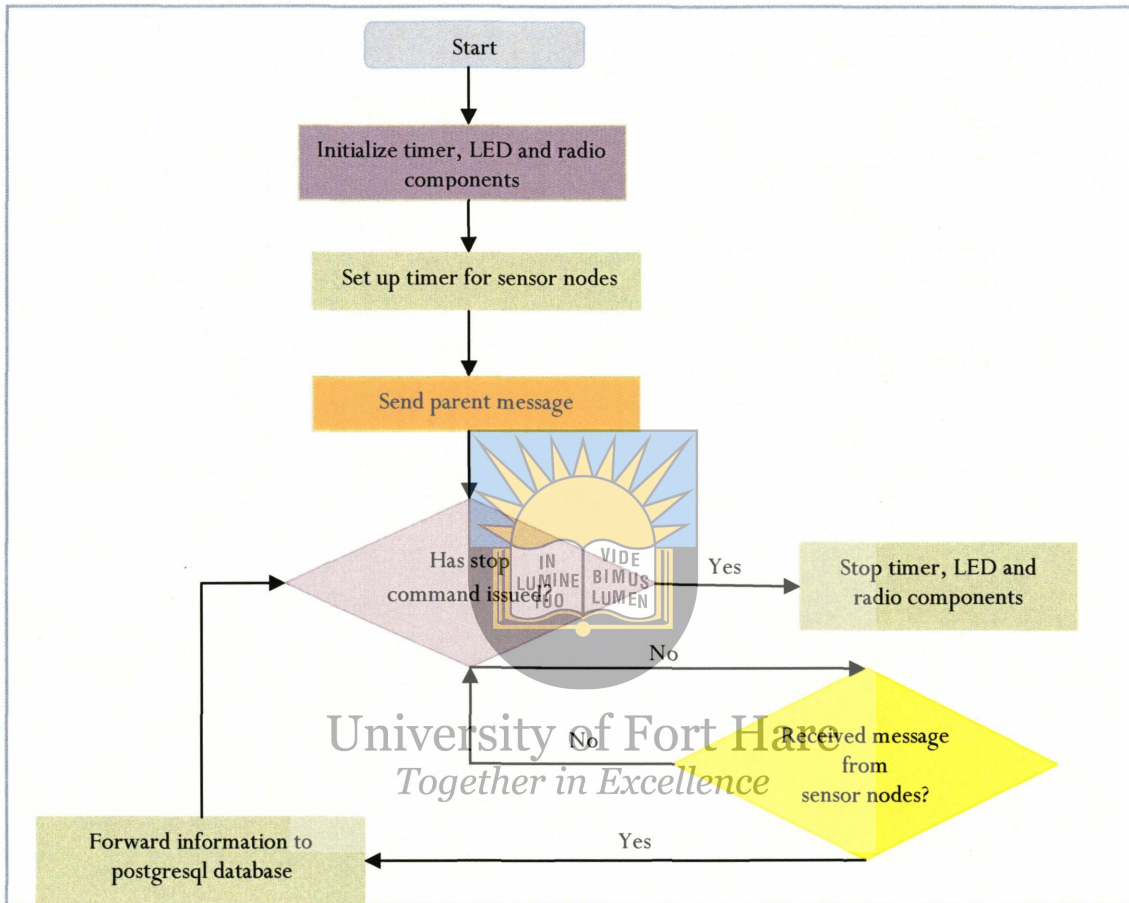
Start

Initialize timer, LED and radio components

Set up timer for sensor nodes

Send parent message

Has stop command issued?

Yes

Stop timer, LED and radio components

No

IN LUMINE TUO VIDE BIMUS LUMEN

University of Fort Hare
Together in Excellence

No

Received message from sensor nodes?

Yes

Forward information to postgresql database